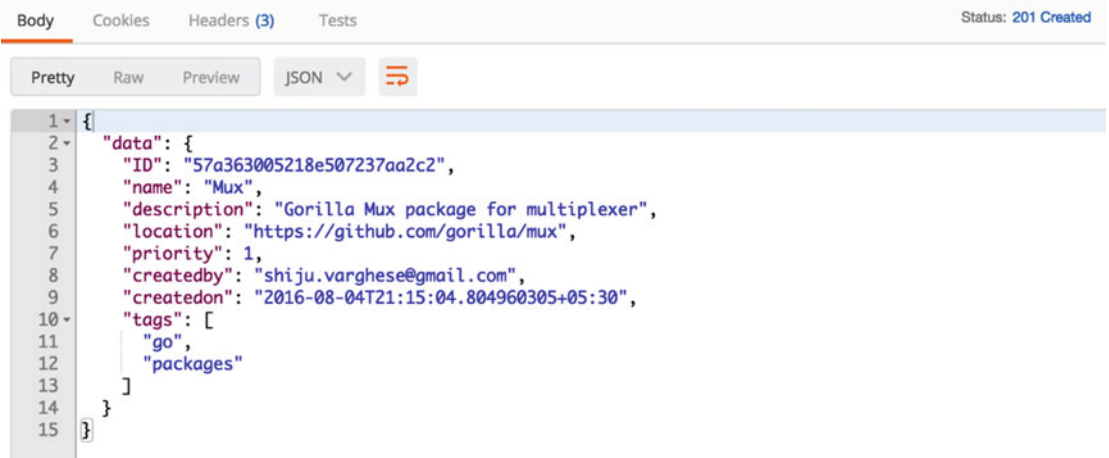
Body Cookies Headers (3) Tests

Status: 201 Created

Pretty Raw Preview JSON

1 {
2 "data": {
3 "ID": "57a363005218e507237aa2c2",
4 "name": "Mux",
5 "description": "Gorilla Mux package for multiplexer",
6 "location": "https://github.com/gorilla/mux",
7 "priority": 1,
8 "createdby": "shiju.varghese@gmail.com",
9 "createdon": "2016-08-04T21:15:04.804960305+05:30",
10 "tags": [
11 "go",
12 "packages"
13 ]
14 }
15 }